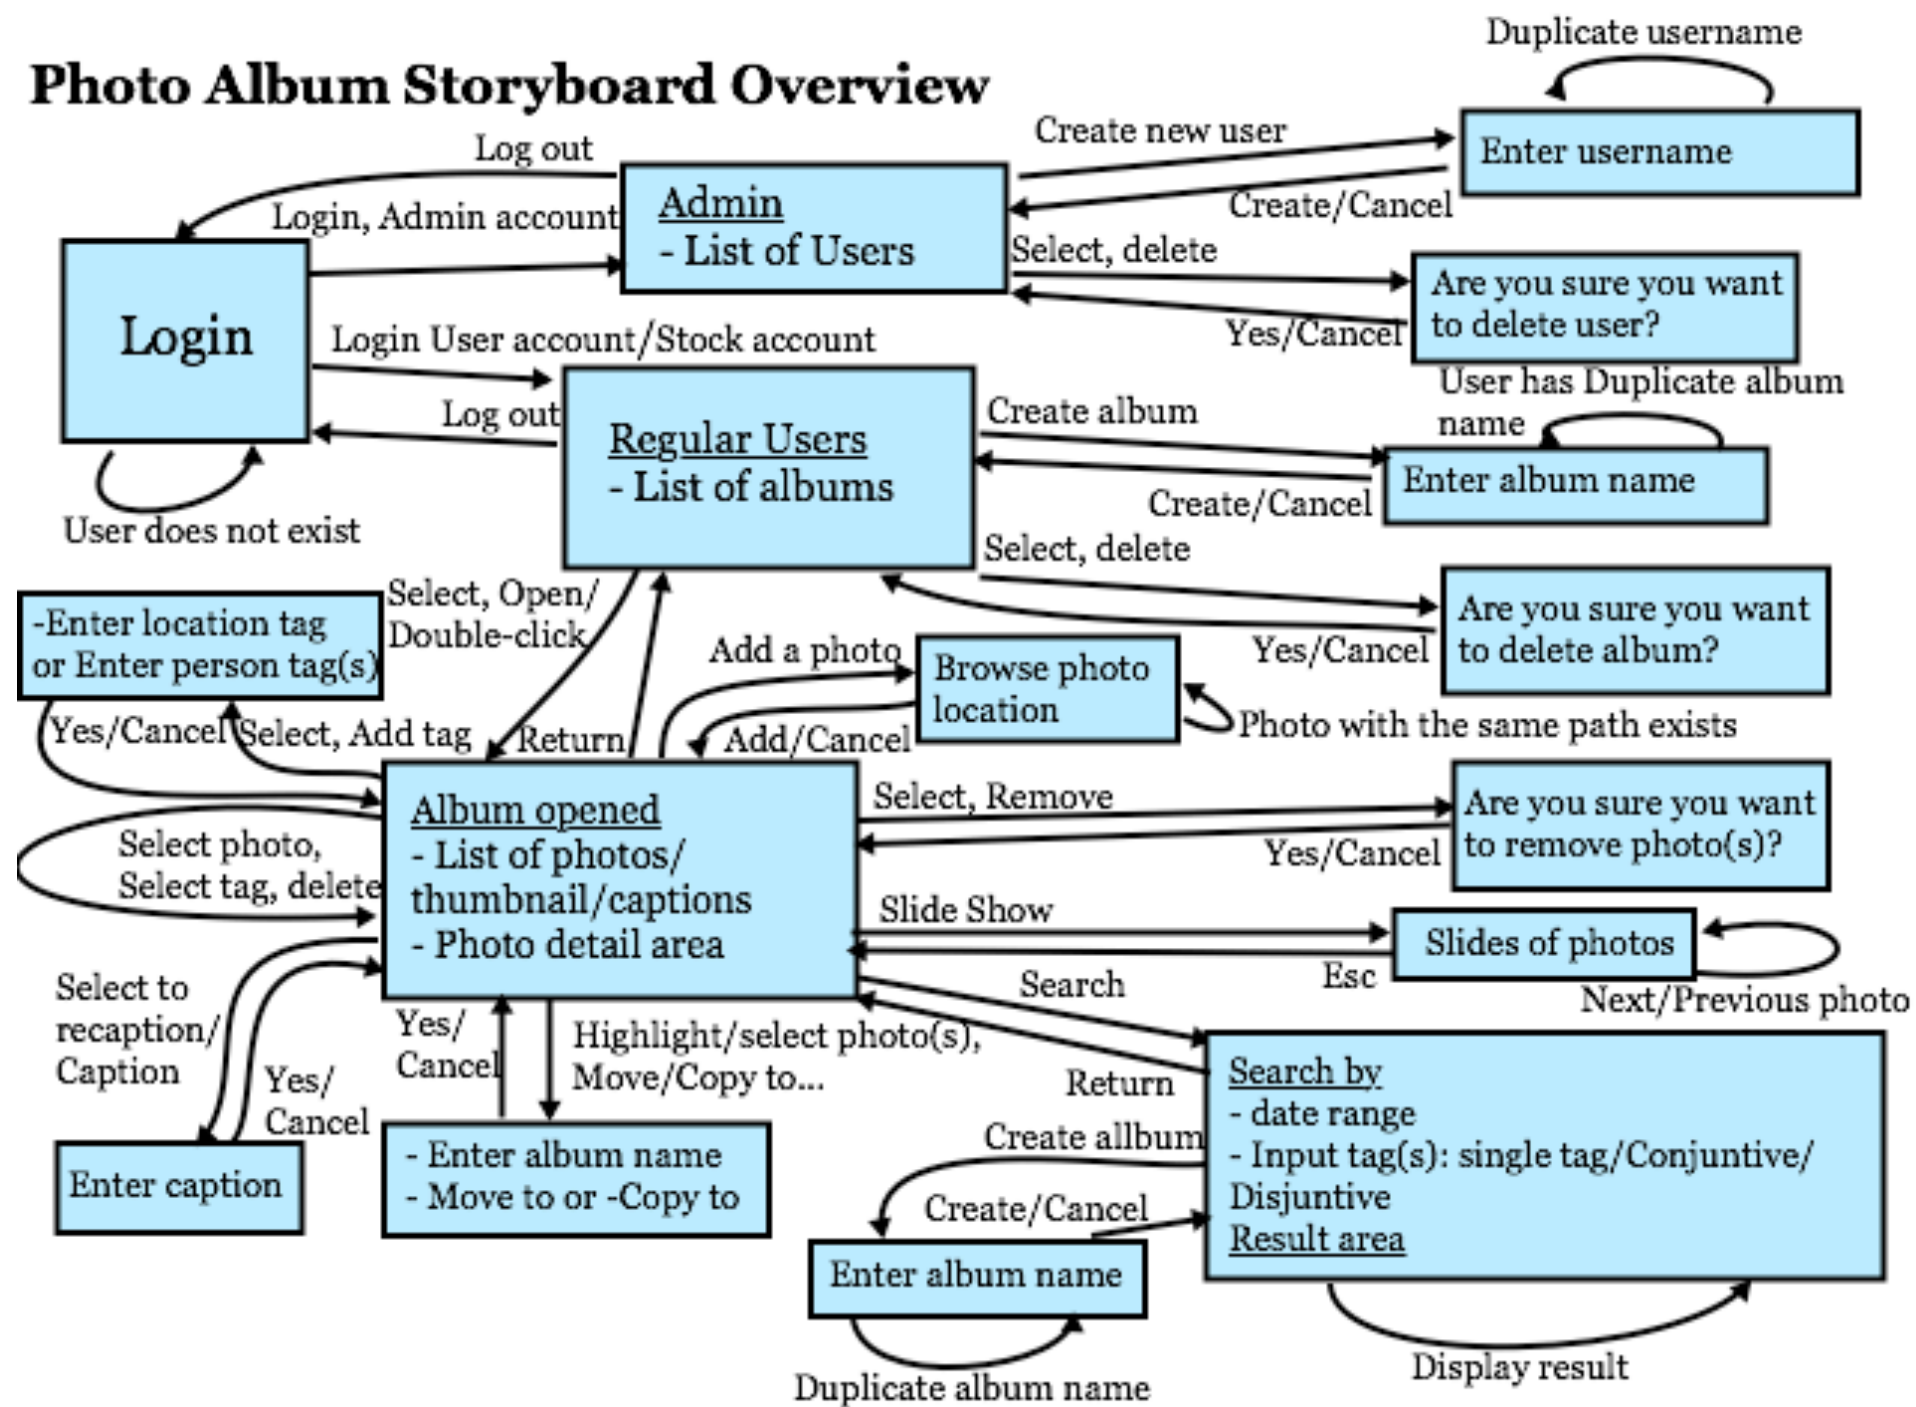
Photo Album Storyboard Overview

Duplicate username

Log out

Create new user

Enter username

Admin
- List of Users

Create/Cancel

Login, Admin account

Select, delete

Are you sure you want to delete user?

Login

Login User account/Stock account

Yes/Cancel

User has Duplicate album name

Log out

Regular Users
- List of albums

Create album

Enter album name

Create/Cancel

User does not exist

Select, delete

-Enter location tag or Enter person tag(s)

Select, Open/ Double-click

Are you sure you want to delete album?

Add a photo

Browse photo location

Yes/Cancel

Photo with the same path exists

Yes/Cancel

Select, Add tag

Return

Add/Cancel

Album opened
- List of photos/ thumbnail/captions
- Photo detail area

Select, Remove

Are you sure you want to remove photo(s)?

Select photo, Select tag, delete

Yes/Cancel

Slide Show

Slides of photos

Esc

Select to recaption/ Caption

Search

Next/Previous photo

Yes/ Cancel

Yes/ Cancel

Highlight/select photo(s), Move/Copy to...

Return

Search by
- date range
- Input tag(s): single tag/Conjuntive/ Disjuntive
Result area

Enter caption

- Enter album name
- Move to or -Copy to

Create album

Create/Cancel

Enter album name

Duplicate album name

Display result